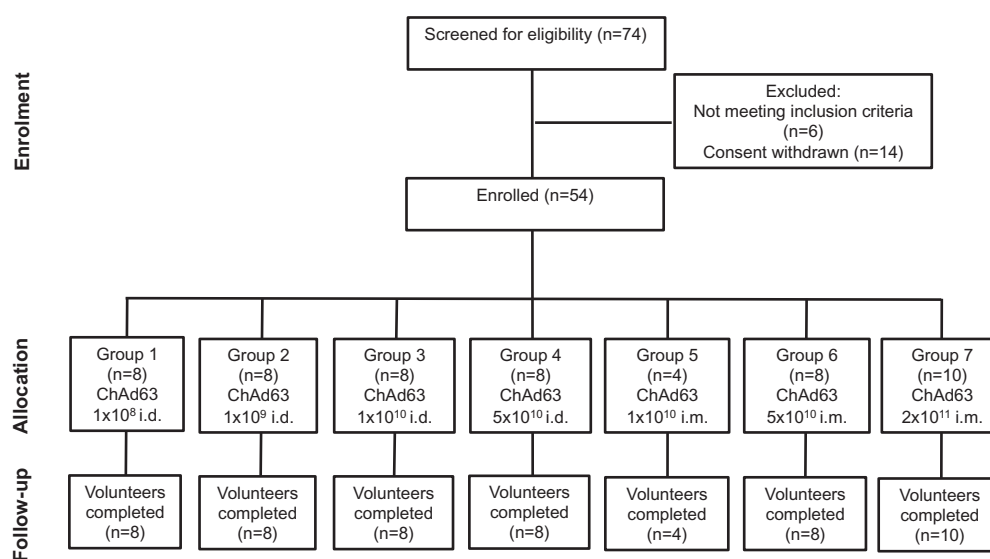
Enrolment

Screened for eligibility (n=74)

Excluded:
Not meeting inclusion criteria (n=6)
Consent withdrawn (n=14)

Enrolled (n=54)

Allocation

Group 1 (n=8) ChAd63 $1x10^{8}$ i.d.

Group 2 (n=8) ChAd63 $1x10^{9}$ i.d.

Group 3 (n=8) ChAd63 $1x10^{10}$ i.d.

Group 4 (n=8) ChAd63 $5x10^{10}$ i.d.

Group 5 (n=4) ChAd63 $1x10^{10}$ i.m.

Group 6 (n=8) ChAd63 $5x10^{10}$ i.m.

Group 7 (n=10) ChAd63 $2x10^{11}$ i.m.

Follow-up

Volunteers completed (n=8)

Volunteers completed (n=8)

Volunteers completed (n=8)

Volunteers completed (n=8)

Volunteers completed (n=4)

Volunteers completed (n=8)

Volunteers completed (n=10)